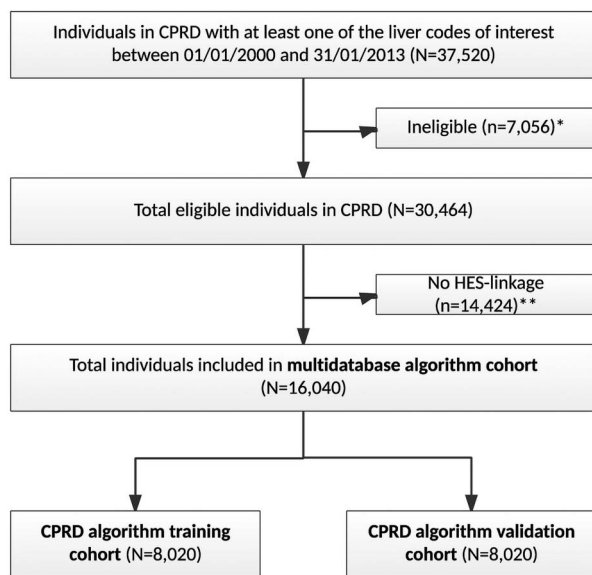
Individuals in CPRD with at least one of the liver codes of interest between 01/01/2000 and 31/01/2013 (N=37,520)

Ineligible (n=7,056)*

Total eligible individuals in CPRD (N=30,464)

No HES-linkage (n=14,424)**

Total individuals included in **multidatabase algorithm cohort** (N=16,040)

**CPRD algorithm training cohort** (N=8,020)

**CPRD algorithm validation cohort** (N=8,020)